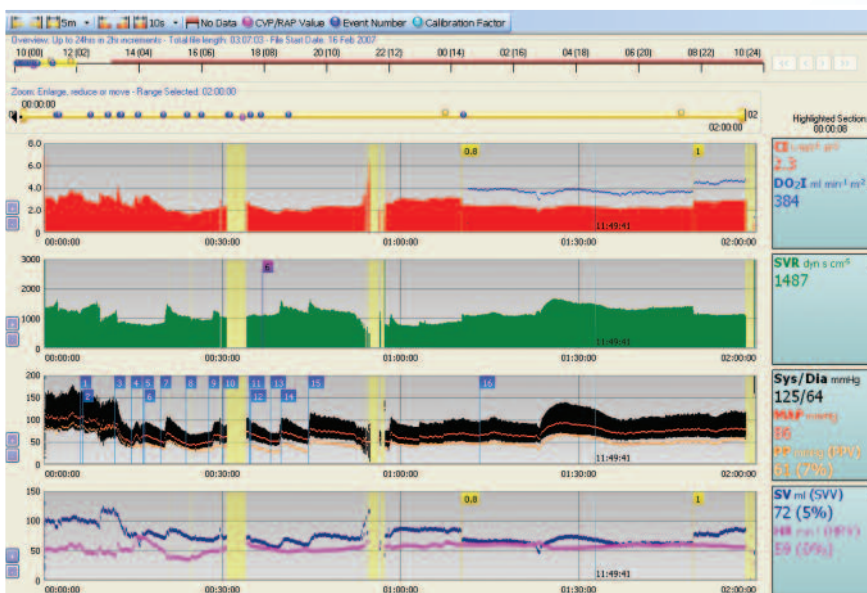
5m 10s No Data CVP/RAP Value Event Number Calibration Factor

Overview: Up to 24hrs in 2hr increments - Total file length: 03:07:03 - File Start Date: 16 Feb 2007

10 (00) 12 (02) 14 (04) 16 (06) 18 (08) 20 (10) 22 (12) 00 (14) 02 (16) 04 (18) 06 (20) 08 (22) 10 (24)

Zoom: Enlarge, reduce or move - Range Selected: 02:00:00

00:00:00

02

02:00:00

Highlighted Section
00:00:00

6.0
4.0
2.0
0
0.8
1
00:00:00 00:30:00 01:00:00 01:30:00 11:49:41 02:00:00

CI l min⁻¹ m⁻²
2.3
DO₂I ml min⁻¹ m⁻²
384

3000
2000
1000
0
6
00:00:00 00:30:00 01:00:00 01:30:00 02:00:00

SVR dyn s cm⁻⁵
1487

200
150
100
50
0
1 2 3 4 5 6 7 8 9 10 11 12 13 14 15 16
00:00:00 00:30:00 01:00:00 01:30:00 11:49:41 02:00:00

Sys/Dia mmHg
125/64
MAP mmHg
86
PP mmHg (PPV)
61 (7%)

150
100
50
0
0.8
1
00:00:00 00:30:00 01:00:00 01:30:00 11:49:41 02:00:00

SV ml (SVV)
72 (5%)
HR min⁻¹ (HRV)
59 (0%)